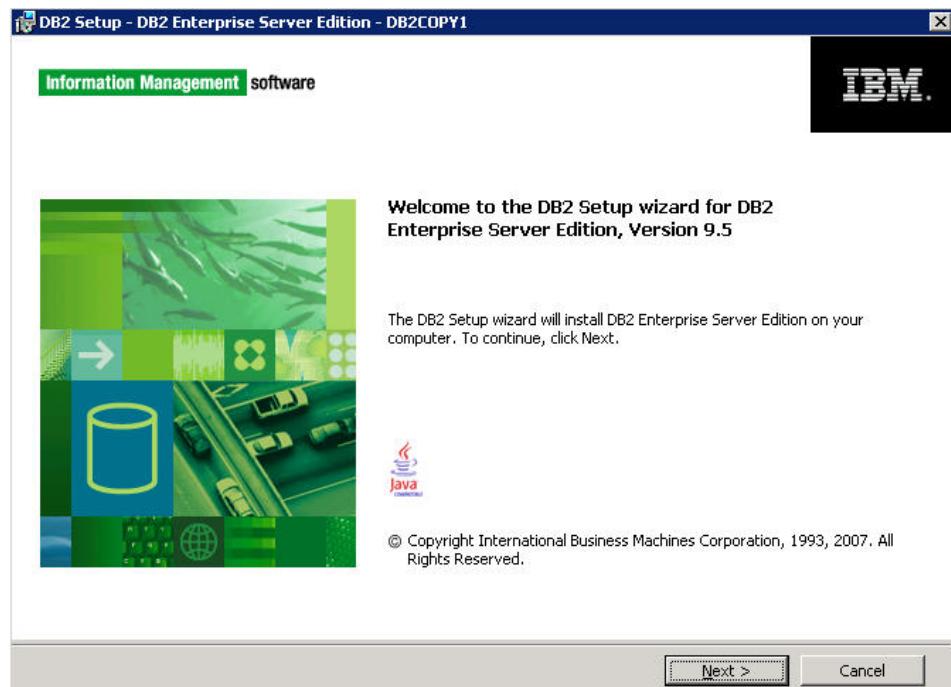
DB2 Setup - DB2 Enterprise Server Edition - DB2COPY1

Information Management software

IBM.

Welcome to the DB2 Setup wizard for DB2 Enterprise Server Edition, Version 9.5

The DB2 Setup wizard will install DB2 Enterprise Server Edition on your computer. To continue, click Next.

Java

© Copyright International Business Machines Corporation, 1993, 2007. All Rights Reserved.

Next >

Cancel